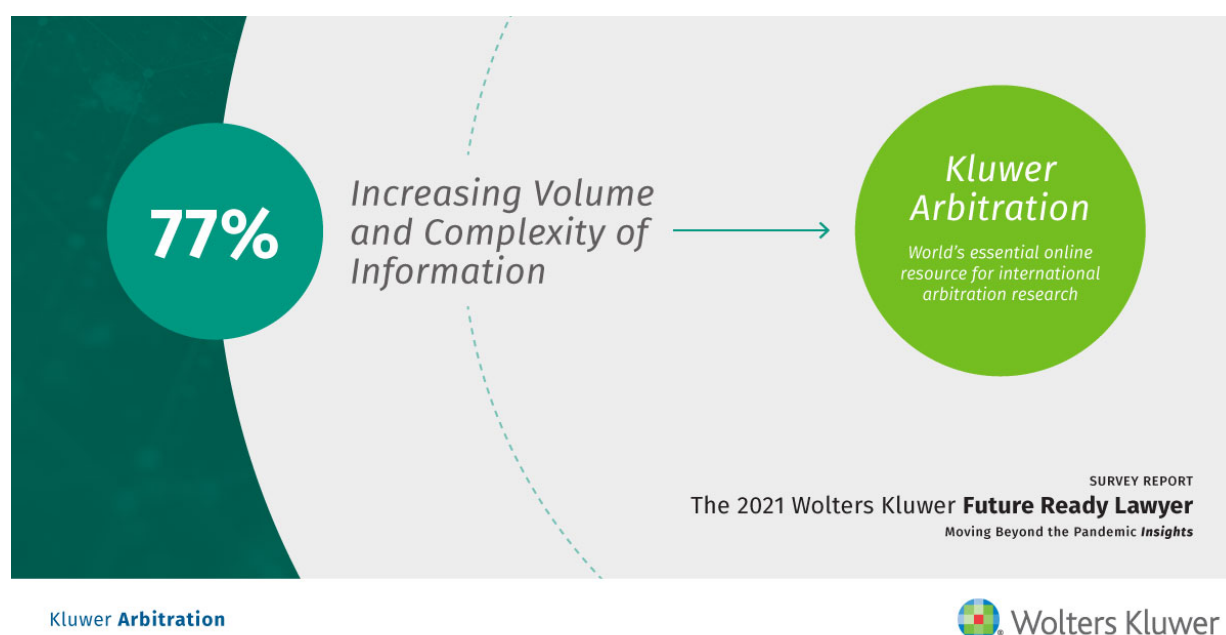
77%

Increasing Volume and Complexity of Information

Kluwer Arbitration

World's essential online resource for international arbitration research

SURVEY REPORT

The 2021 Wolters Kluwer **Future Ready Lawyer**

Moving Beyond the Pandemic *Insights*

Kluwer **Arbitration**

Wolters Kluwer